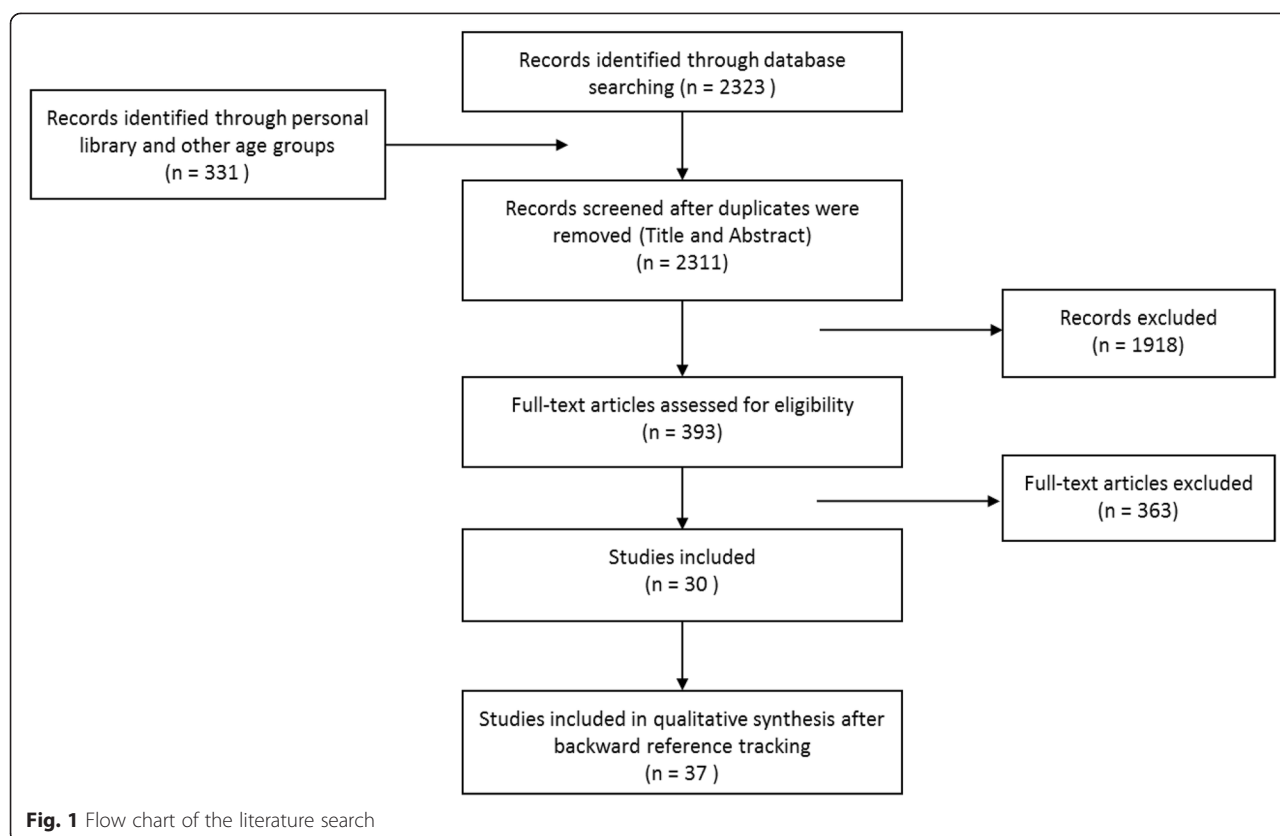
Records identified through database searching (n = 2323 )

Records identified through personal library and other age groups (n = 331 )

Records screened after duplicates were removed (Title and Abstract) (n = 2311)

Records excluded (n = 1918)

Full-text articles assessed for eligibility (n = 393)

Full-text articles excluded (n = 363)

Studies included (n = 30 )

Studies included in qualitative synthesis after backward reference tracking (n = 37 )

Fig. 1 Flow chart of the literature search